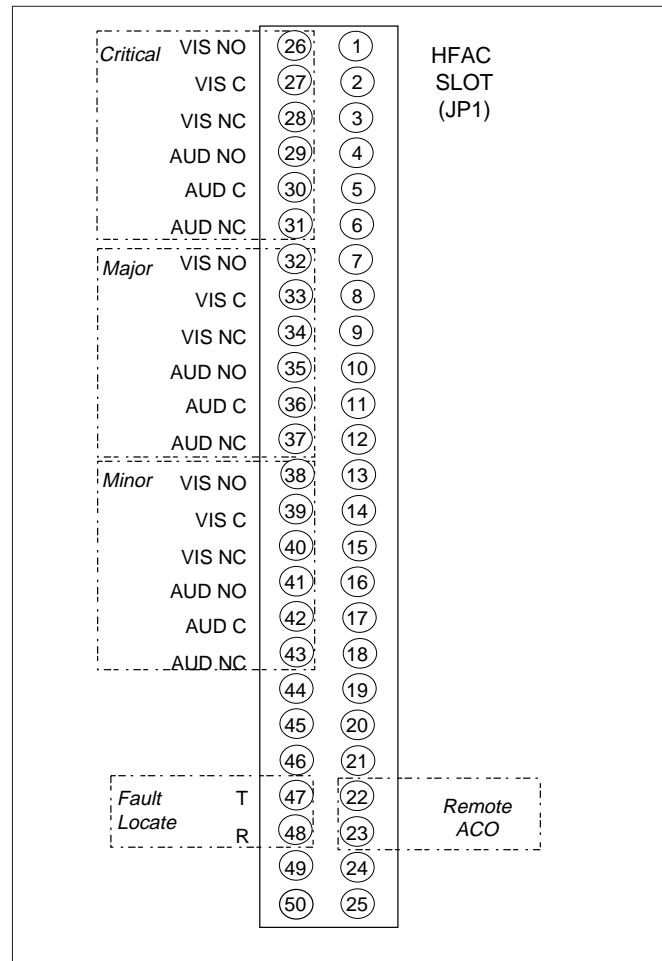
HFAC SLOT (JP1)

Critical
VIS NO 26 1
VIS C 27 2
VIS NC 28 3
AUD NO 29 4
AUD C 30 5
AUD NC 31 6

Major
VIS NO 32 7
VIS C 33 8
VIS NC 34 9
AUD NO 35 10
AUD C 36 11
AUD NC 37 12

Minor
VIS NO 38 13
VIS C 39 14
VIS NC 40 15
AUD NO 41 16
AUD C 42 17
AUD NC 43 18

44 19
45 20
46 21

Fault Locate
T 47 22
R 48 23

Remote ACO

49 24
50 25